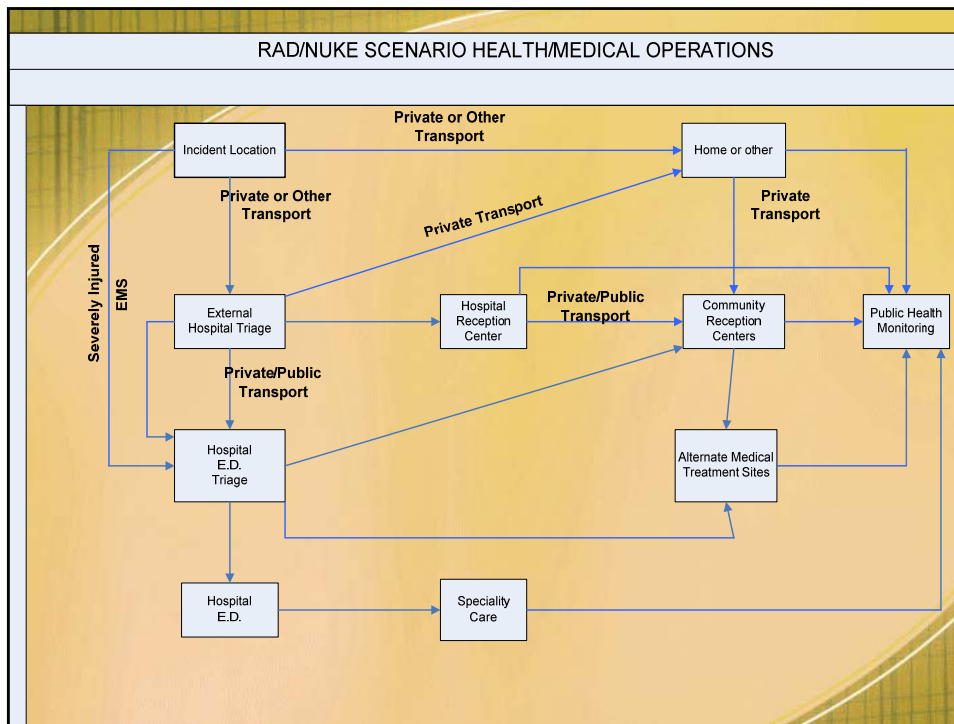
RAD/NUKE SCENARIO HEALTH/MEDICAL OPERATIONS

Incident Location

Private or Other Transport

Home or other

Private or Other Transport

Private Transport

Private Transport

Severely Injured

EMS

External Hospital Triage

Hospital Reception Center

Private/Public Transport

Community Reception Centers

Public Health Monitoring

Private/Public Transport

Hospital E.D. Triage

Alternate Medical Treatment Sites

Hospital E.D.

Speciality Care